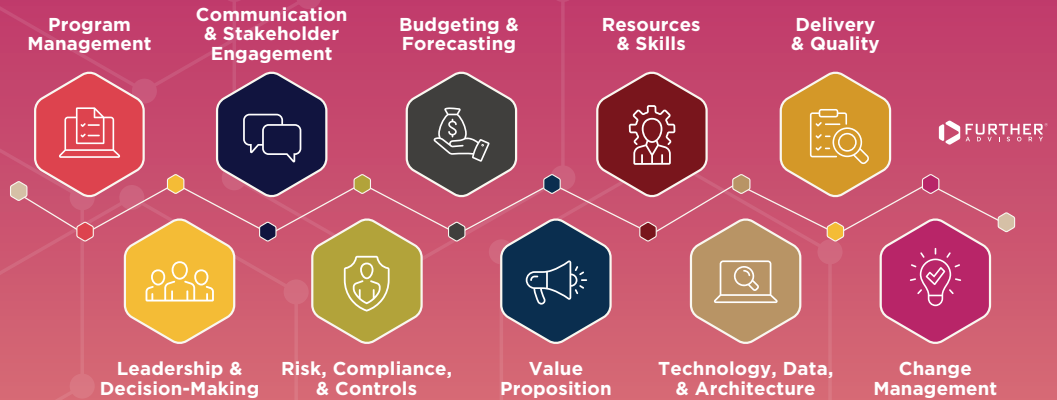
Program Management

Communication & Stakeholder Engagement

Budgeting & Forecasting

Resources & Skills

Delivery & Quality

FURTHER ADVISORY

Leadership & Decision-Making

Risk, Compliance, & Controls

Value Proposition

Technology, Data, & Architecture

Change Management